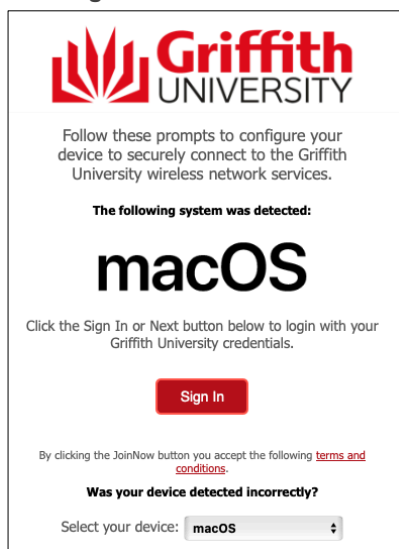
Griffith UNIVERSITY

Follow these prompts to configure your device to securely connect to the Griffith University wireless network services.

The following system was detected:

macOS

Click the Sign In or Next button below to login with your Griffith University credentials.

Sign In

By clicking the JoinNow button you accept the following terms and conditions.

Was your device detected incorrectly?

Select your device: macOS